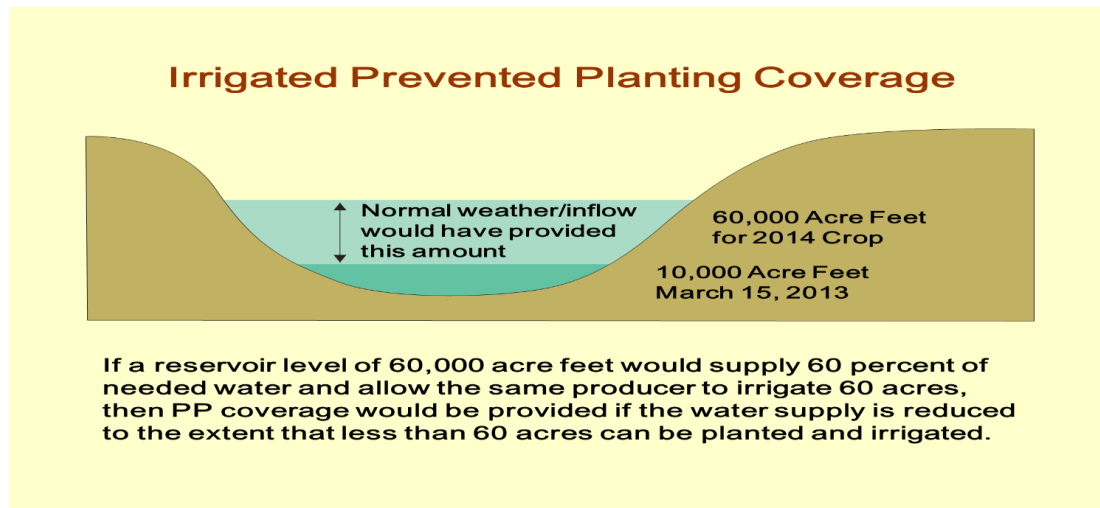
Irrigated Prevented Planting Coverage

Normal weather/inflow would have provided this amount

60,000 Acre Feet for 2014 Crop

10,000 Acre Feet March 15, 2013

If a reservoir level of 60,000 acre feet would supply 60 percent of needed water and allow the same producer to irrigate 60 acres, then PP coverage would be provided if the water supply is reduced to the extent that less than 60 acres can be planted and irrigated.